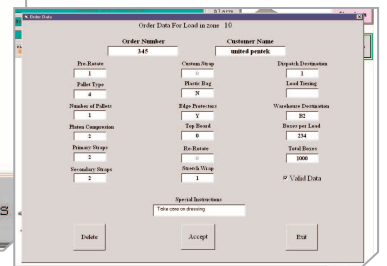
Order Data

Order Data For Load in zone 10

Order Number
345

Customer Name
united pentek

Pre-Rotate
1

Pallet Type
4

Number of Pallets
1

Platen Compression
2

Primary Straps
2

Secondary Straps
2

Custom Strap

Plastic Bag
N

Edge Protector
Y

Top Board
0

Re-Rotate
0

Stretch Wrap
1

Dispatch Destination
1

Load Timing

Warehouse Destination
B2

Boxes per Load
234

Total Boxes
1000

Valid Data

Special Instructions
Take care on dressing

Delete

Accept

Exit

S

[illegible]